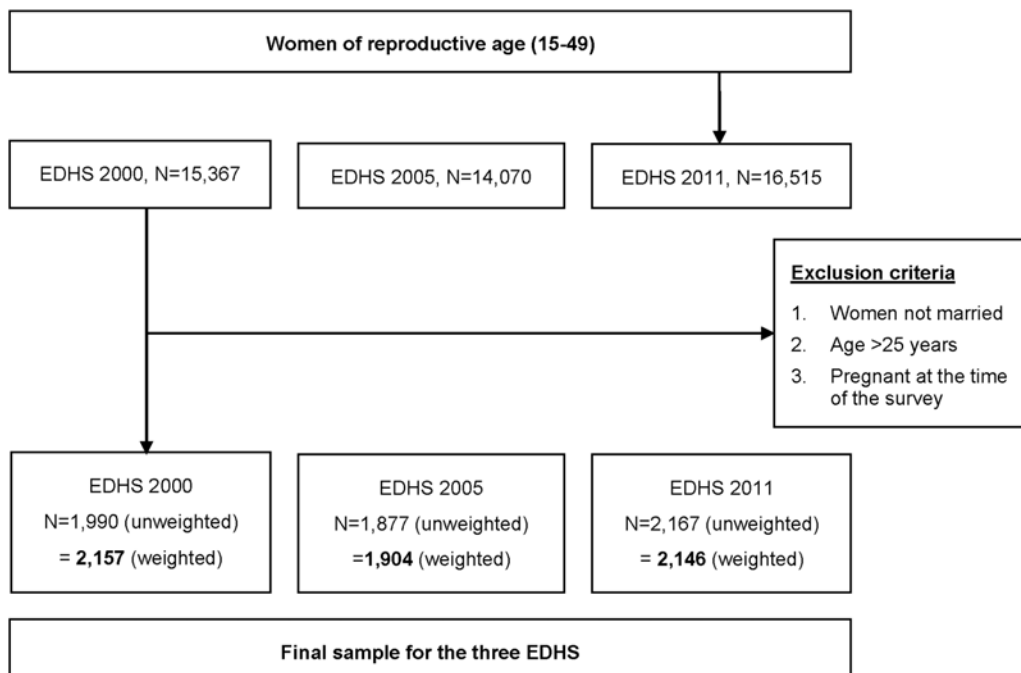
Women of reproductive age (15-49)

EDHS 2000, N=15,367

EDHS 2005, N=14,070

EDHS 2011, N=16,515

Exclusion criteria

1. Women not married
2. Age >25 years
3. Pregnant at the time of the survey

EDHS 2000
N=1,990 (unweighted)
= **2,157** (weighted)

EDHS 2005
N=1,877 (unweighted)
=**1,904** (weighted)

EDHS 2011
N=2,167 (unweighted)
= **2,146** (weighted)

Final sample for the three EDHS